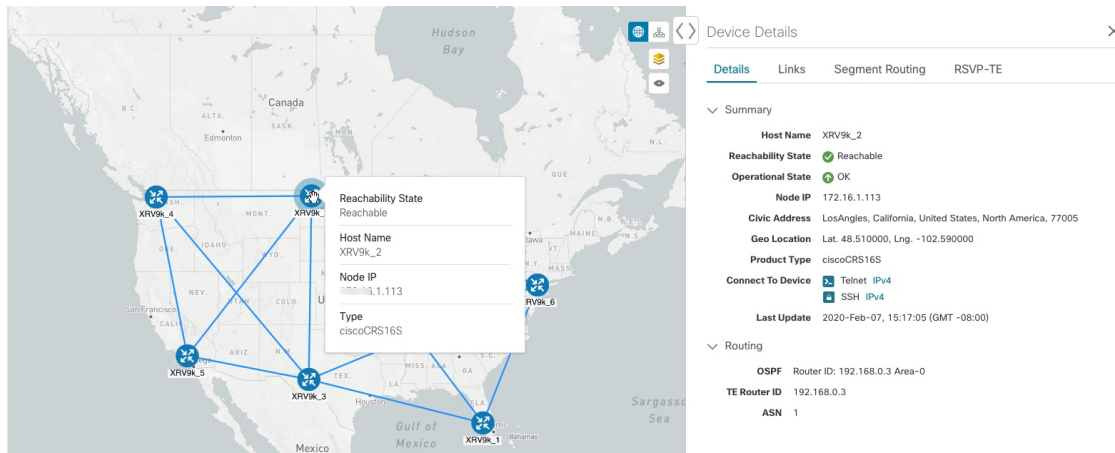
Hudson Bay

Canada

B.C.

ALTA.

SASK.

MAN.

Edmonton

N.L.

QUE.

XRV9k_4

MONT.

XRV9k_

N.B.

MAINE

IDAHO

XRV9k_6

NEV.

UTAH

COLO.

U

San Francisco

CALI

ARIZ.

XRV9k_5

XRV9k_3

TEX.

MISS.

ALA.

GA.

S.C.

Houston

FLA.

Gulf of Mexico

XRV9k_1

Bahamas

Sargasso Sea

Mexico

Reachability State
Reachable

Host Name
XRV9k_2

Node IP
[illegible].1.113

Type
ciscoCRS16S

Device Details

Details Links Segment Routing RSVP-TE

Summary

Host Name XRV9k_2

Reachability State Reachable

Operational State OK

Node IP 172.16.1.113

Civic Address LosAngles, California, United States, North America, 77005

Geo Location Lat. 48.510000, Lng. -102.590000

Product Type ciscoCRS16S

Connect To Device Telnet IPv4
SSH IPv4

Last Update 2020-Feb-07, 15:17:05 (GMT -08:00)

Routing

OSPF Router ID: 192.168.0.3 Area-0

TE Router ID 192.168.0.3

ASN 1